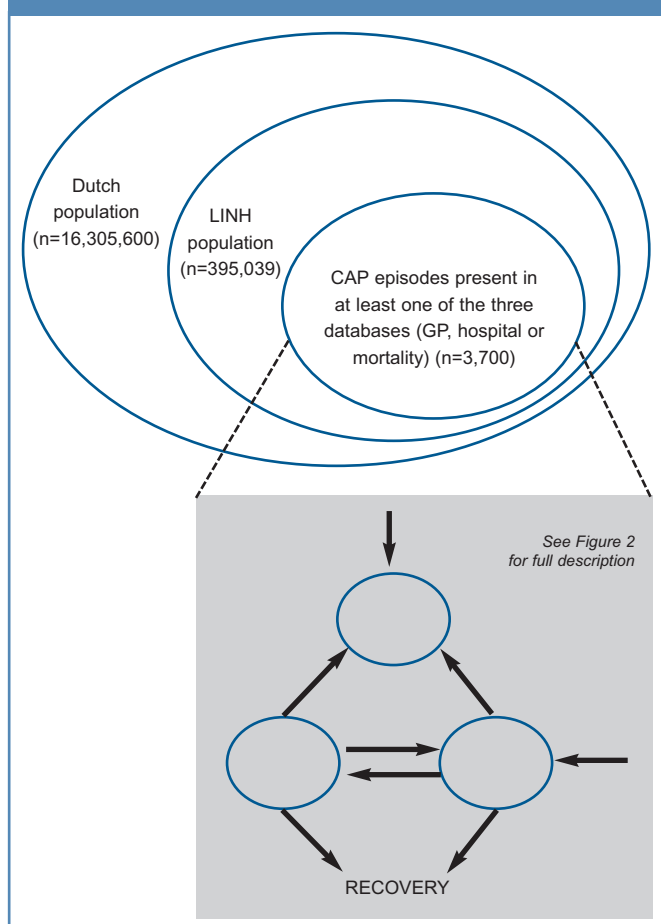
Dutch population (n=16,305,600)

LINH population (n=395,039)

CAP episodes present in at least one of the three databases (GP, hospital or mortality) (n=3,700)

See Figure 2 for full description

RECOVERY